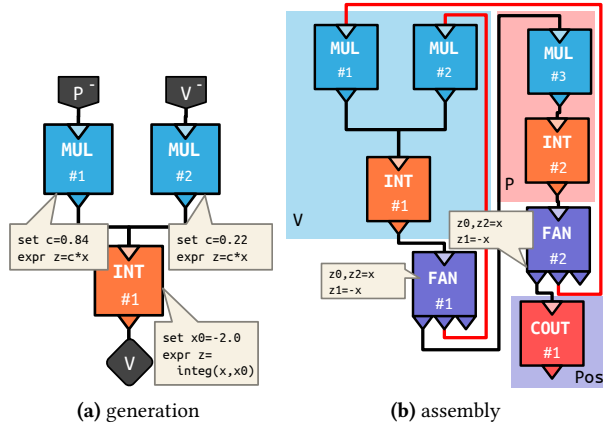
P -

V -

MUL
#1

MUL
#2

set c=0.84
expr z=c*x

set c=0.22
expr z=c*x

INT
#1

set x0=-2.0
expr z=
integ(x,x0)

V

(a) generation

MUL
#1

MUL
#2

MUL
#3

INT
#1

INT
#2

P

V

z0,z2=x
z1=-x

FAN
#2

z0,z2=x
z1=-x

FAN
#1

COUT
#1

Pos

(b) assembly